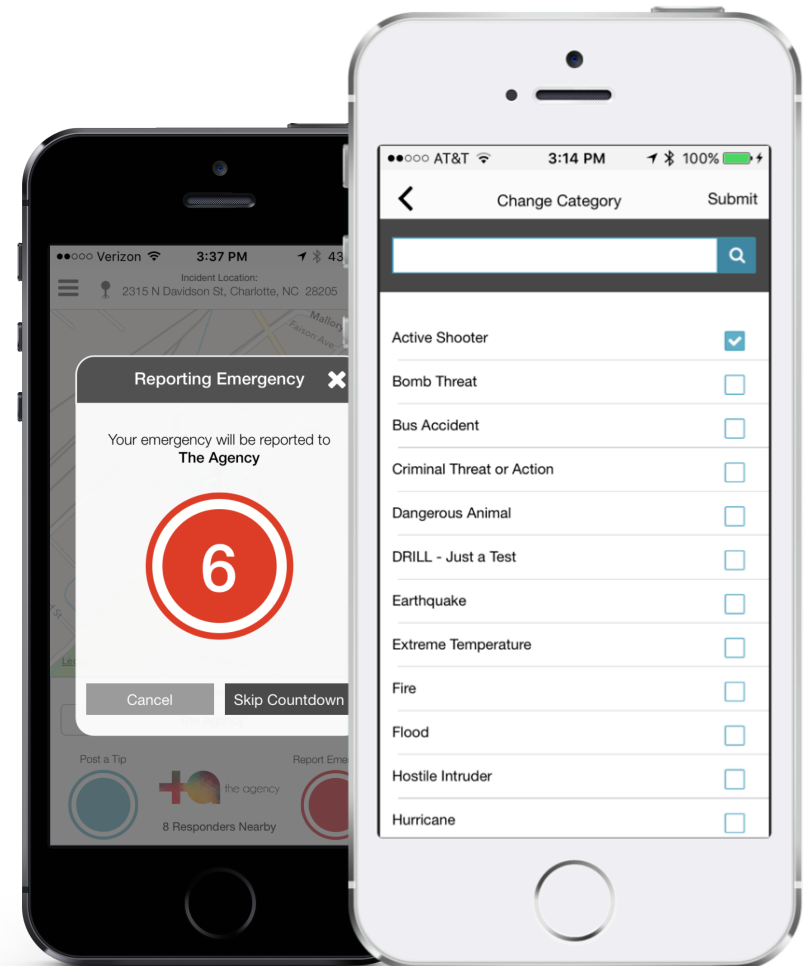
●●○○○ Verizon 3:37 PM 43

Incident Location:
2315 N Davidson St, Charlotte, NC 28205

Mallory
Parson Ave

Reporting Emergency

Your emergency will be reported to
The Agency

6

Cancel
Skip Countdown

Post a Tip
the agency
Report Eme
8 Responders Nearby

●●○○○ AT&T 3:14 PM 100%

Change Category
Submit

Active Shooter
Bomb Threat
Bus Accident
Criminal Threat or Action
Dangerous Animal
DRILL - Just a Test
Earthquake
Extreme Temperature
Fire
Flood
Hostile Intruder
Hurricane